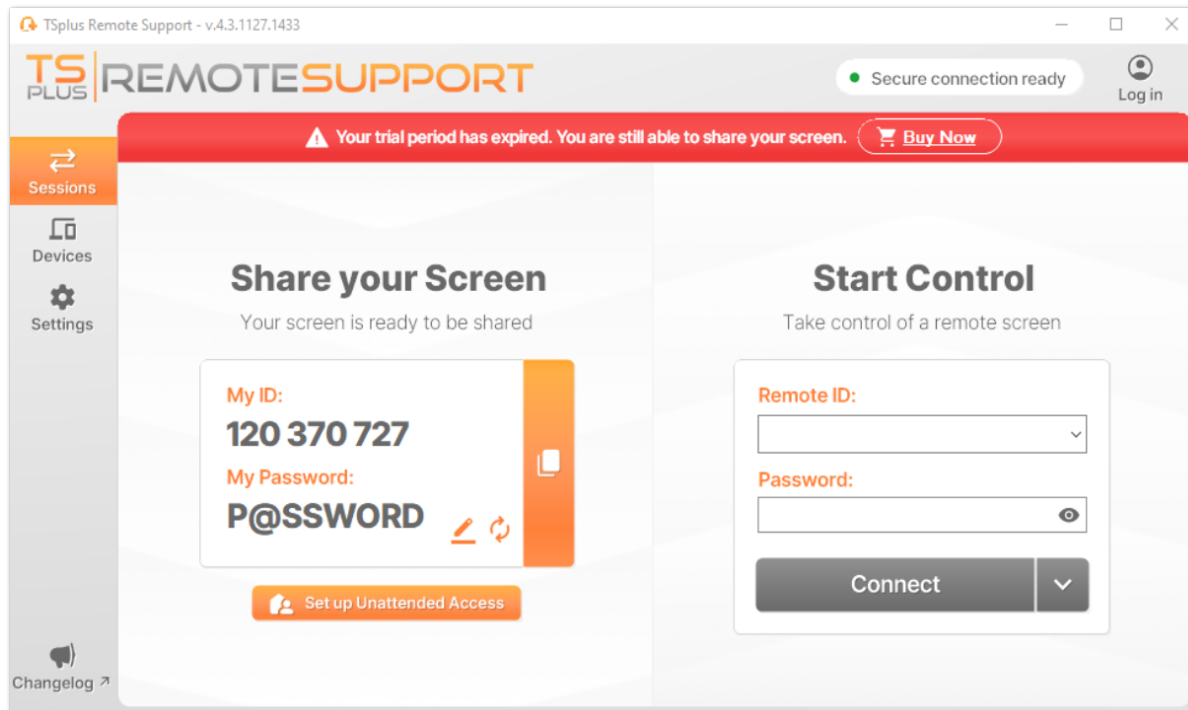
TSplus Remote Support - v.4.3.1127.1433

TS PLUS REMOTESUPPORT

Secure connection ready

Log in

Your trial period has expired. You are still able to share your screen.

Buy Now

Sessions

Devices

Settings

Share your Screen

Your screen is ready to be shared

My ID:

120 370 727

My Password:

P@SSWORD

Set up Unattended Access

Start Control

Take control of a remote screen

Remote ID:

Password:

Connect

Changelog